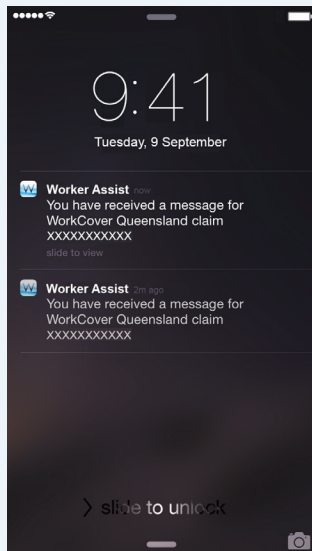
9:41

Tuesday, 9 September

Worker Assist now
You have received a message for WorkCover Queensland claim XXXXXXXXXXX
slide to view

Worker Assist 2m ago
You have received a message for WorkCover Queensland claim XXXXXXXXXXX

> slide to unlock